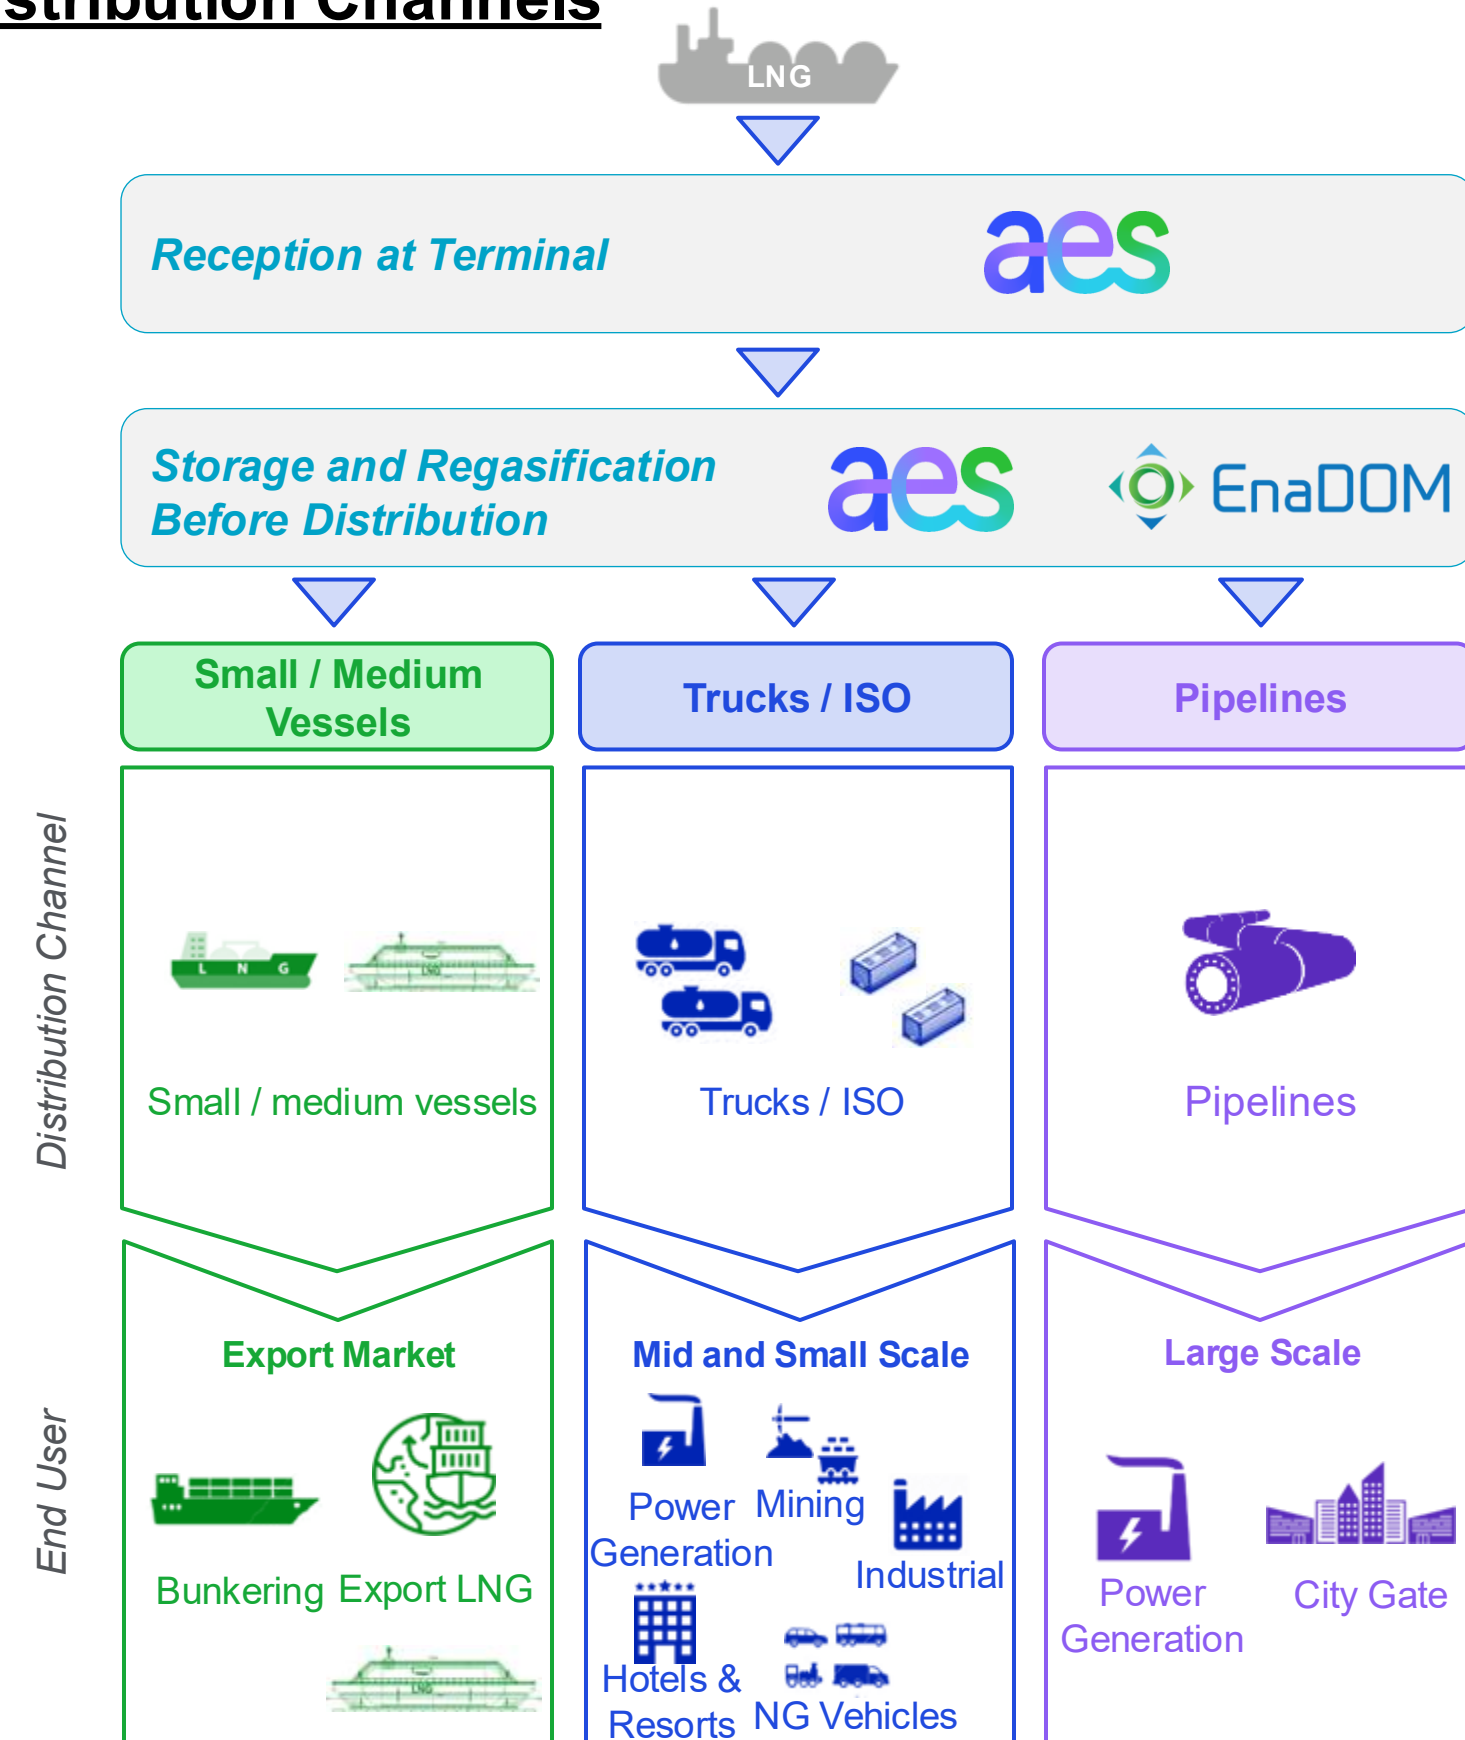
stribution Channels

LNG

Reception at Terminal

aes

Storage and Regasification Before Distribution

aes

EnaDOM

Small / Medium Vessels

Trucks / ISO

Pipelines

Distribution Channel

L N G

LNG

Small / medium vessels

Trucks / ISO

Pipelines

End User

Export Market

Bunkering

Export LNG

LNG

Mid and Small Scale

Power Generation

Mining

Industrial

Hotels & Resorts

NG Vehicles

Large Scale

Power Generation

City Gate